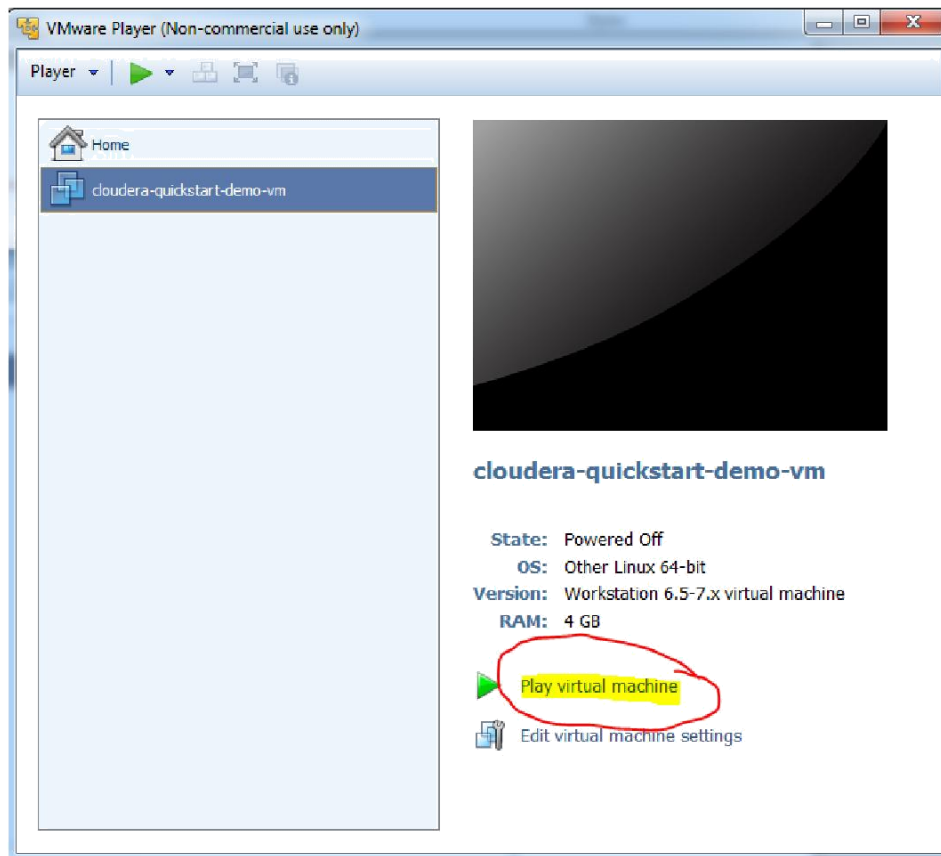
VMware Player (Non-commercial use only)

Player

Home

cloudera-quickstart-demo-vm

cloudera-quickstart-demo-vm

State: Powered Off
OS: Other Linux 64-bit
Version: Workstation 6.5-7.x virtual machine
RAM: 4 GB

Play virtual machine

Edit virtual machine settings